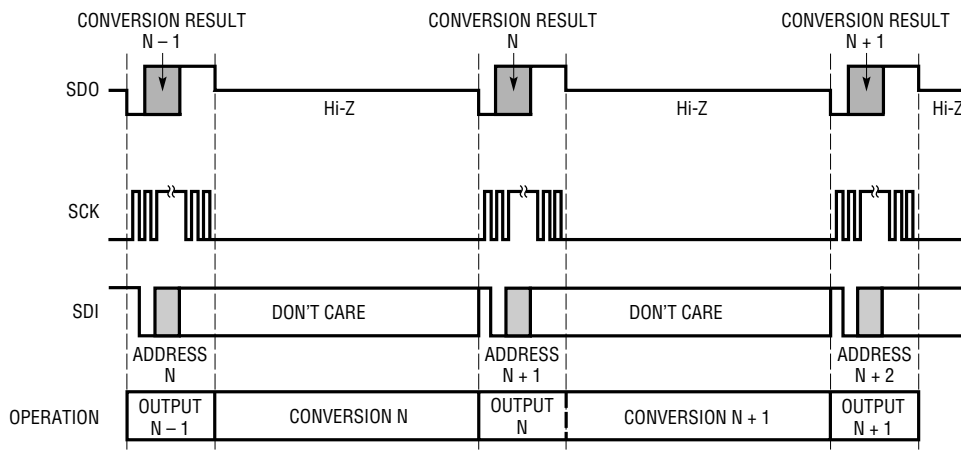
CONVERSION RESULT
N – 1

CONVERSION RESULT
N

CONVERSION RESULT
N + 1

SDO

Hi-Z

Hi-Z

Hi-Z

SCK

SDI

DON'T CARE

DON'T CARE

ADDRESS
N

ADDRESS
N + 1

ADDRESS
N + 2

OPERATION

OUTPUT
N – 1

CONVERSION N

OUTPUT
N

CONVERSION N + 1

OUTPUT
N + 1